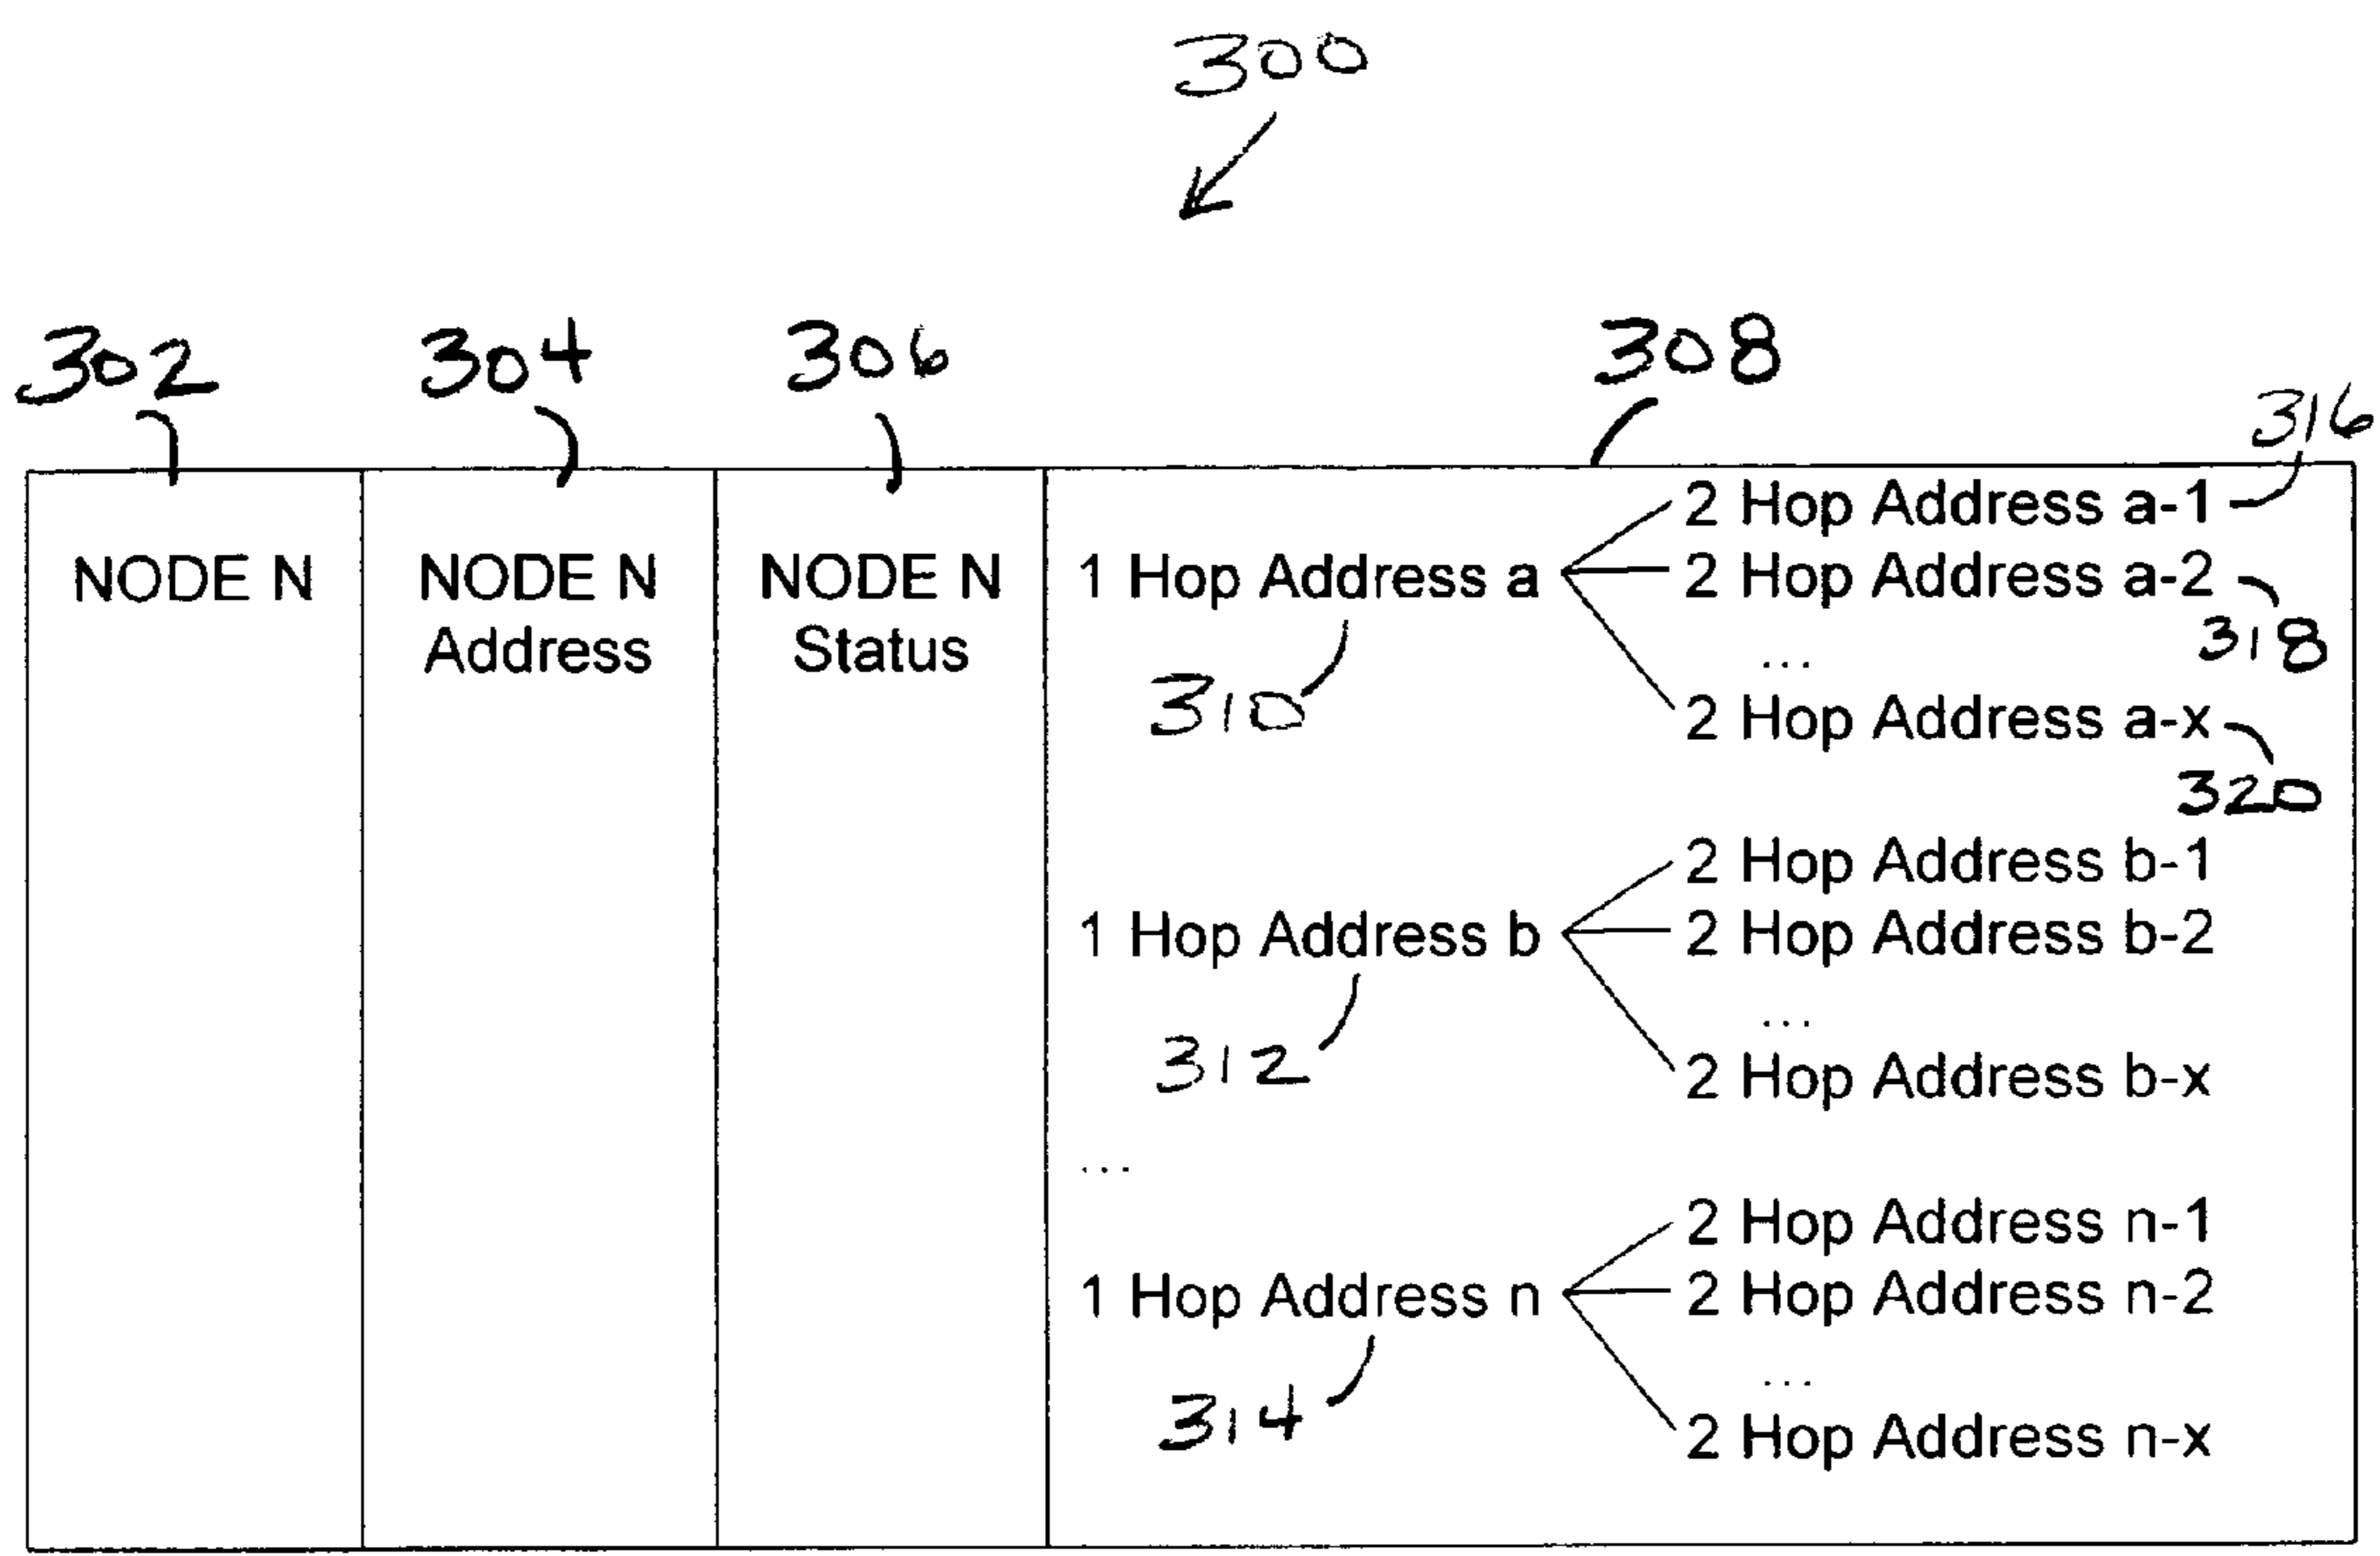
300

302
304
306
308
316

NODE N

NODE N Address

NODE N Status

1 Hop Address a
310
2 Hop Address a-1
2 Hop Address a-2
318
...
2 Hop Address a-x
320

1 Hop Address b
312
2 Hop Address b-1
2 Hop Address b-2
...
2 Hop Address b-x

...

1 Hop Address n
314
2 Hop Address n-1
2 Hop Address n-2
...
2 Hop Address n-x